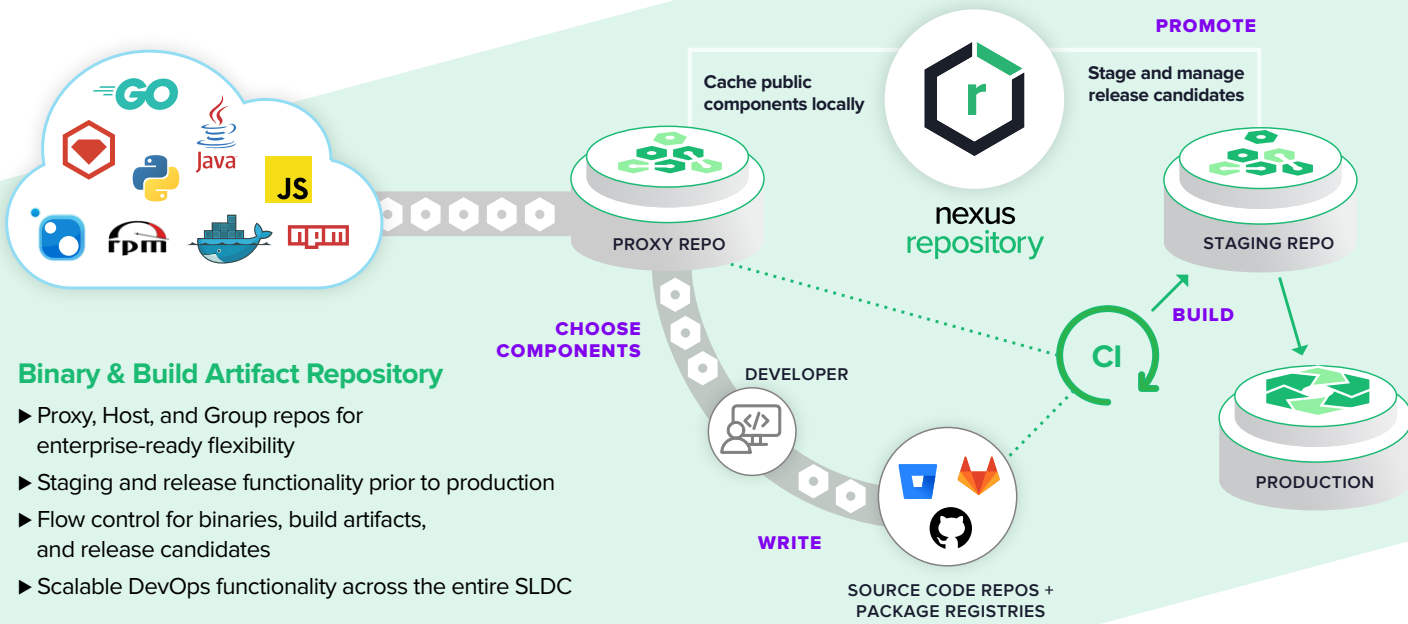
GO

Java

JS

rpm

npm

Cache public components locally

r

nexus repository

PROMOTE

Stage and manage release candidates

PROXY REPO

STAGING REPO

CHOOSE COMPONENTS

DEVELOPER

CI

BUILD

PRODUCTION

WRITE

SOURCE CODE REPOS + PACKAGE REGISTRIES

Binary & Build Artifact Repository

▶ Proxy, Host, and Group repos for enterprise-ready flexibility

▶ Staging and release functionality prior to production

▶ Flow control for binaries, build artifacts, and release candidates

▶ Scalable DevOps functionality across the entire SLDC